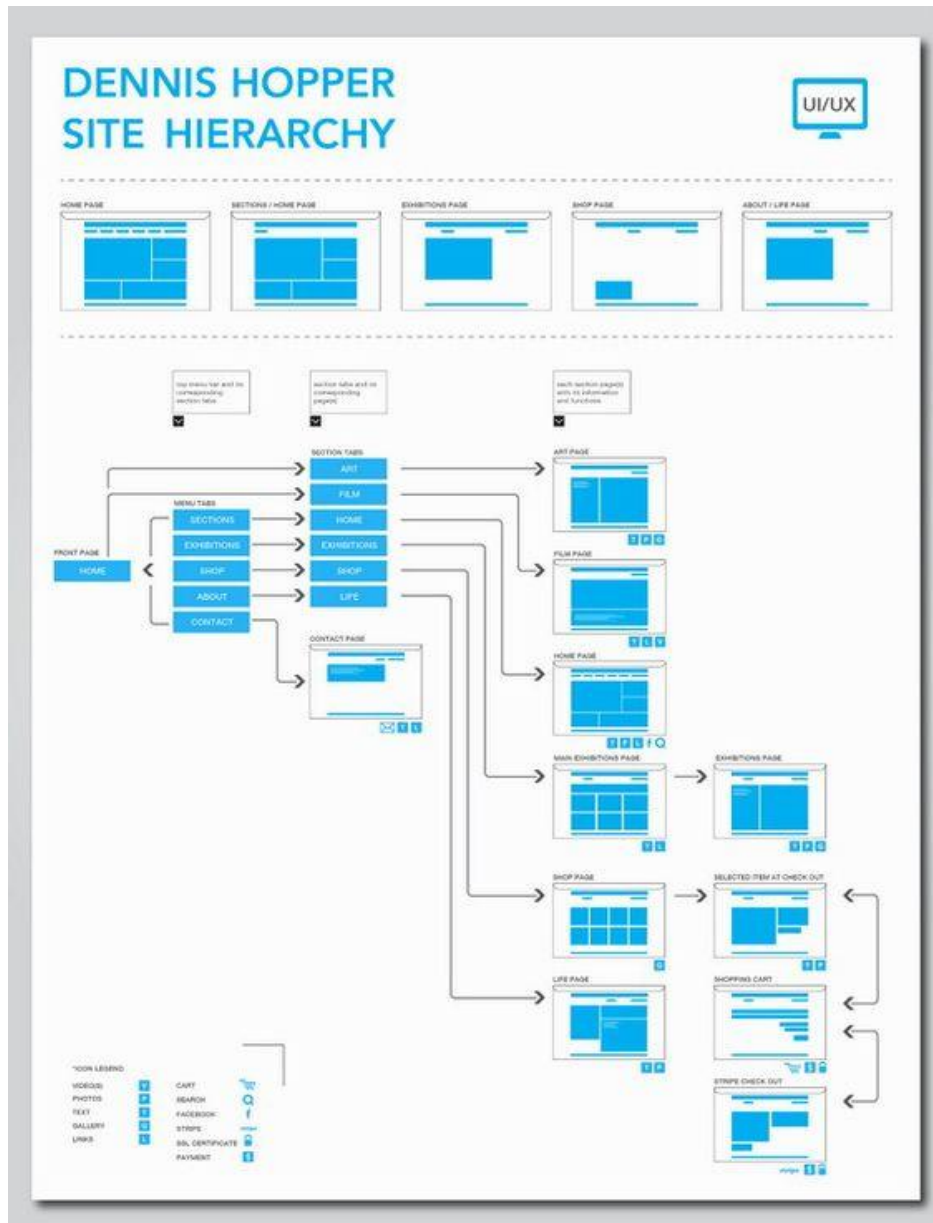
DENNIS HOPPER SITE HIERARCHY

UI/UX

HOME PAGE

SECTIONS / HOME PAGE

EXHIBITIONS PAGE

SHOP PAGE

ABOUT / LIFE PAGE

top menu bar and its corresponding section tabs

section tabs and its corresponding page(s)

each section page(s) with its information and functions

SECTION TABS

ART

FILM

HOME

EXHIBITIONS

SHOP

LIFE

MENU TABS

SECTIONS

EXHIBITIONS

SHOP

ABOUT

CONTACT

FRONT PAGE

HOME

CONTACT PAGE

ART PAGE

FILM PAGE

HOME PAGE

MAIN EXHIBITIONS PAGE

EXHIBITIONS PAGE

SHOP PAGE

SELECTED ITEM AT CHECK OUT

SHOPPING CART

LIFE PAGE

STRIPE CHECK OUT

*ICON LEGEND

VIDEO(S)

PHOTOS

TEXT

GALLERY

LINKS

CART

SEARCH

FACEBOOK

STRIPE

SSL CERTIFICATE

PAYMENT

stripe